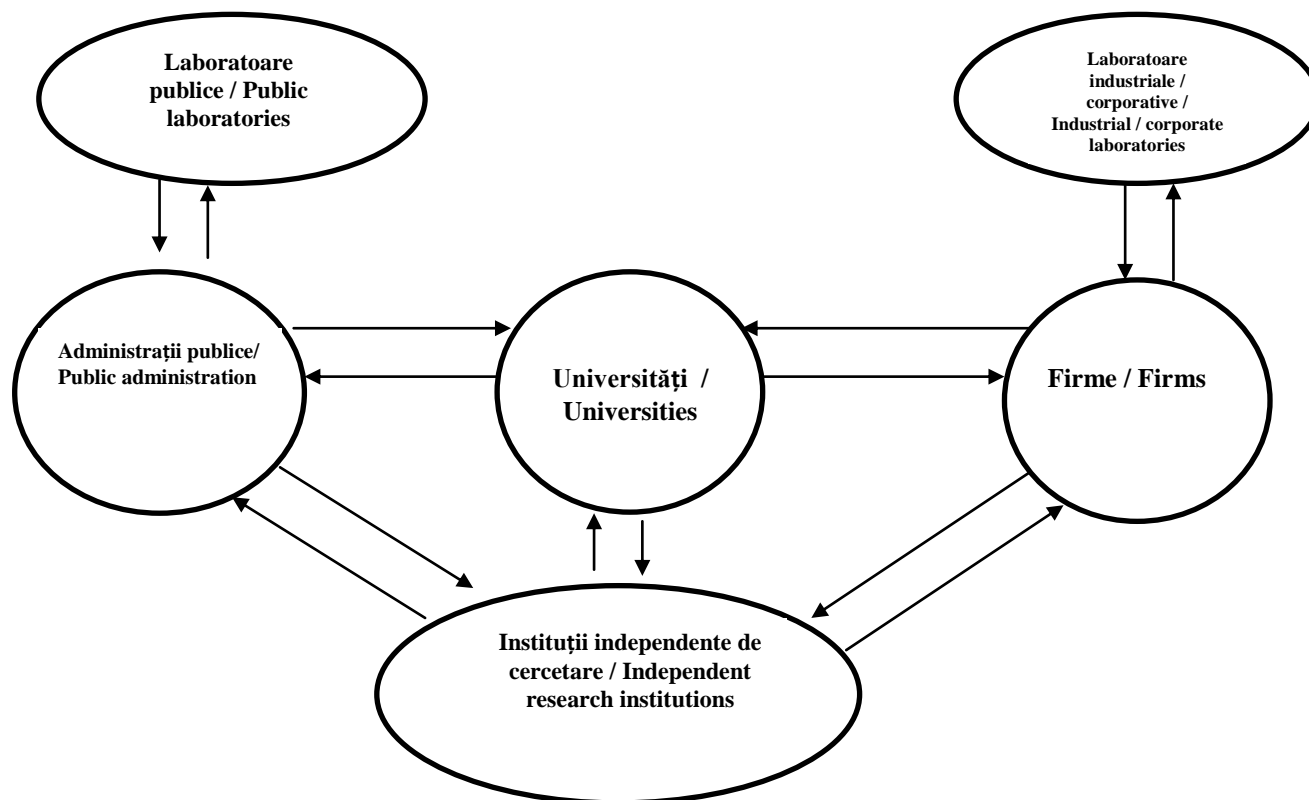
Laboratoare publice / Public laboratories

Laboratoare industriale / corporative / Industrial / corporate laboratories

Administrații publice/ Public administration

Universități / Universities

Firme / Firms

Instituții independente de cercetare / Independent research institutions